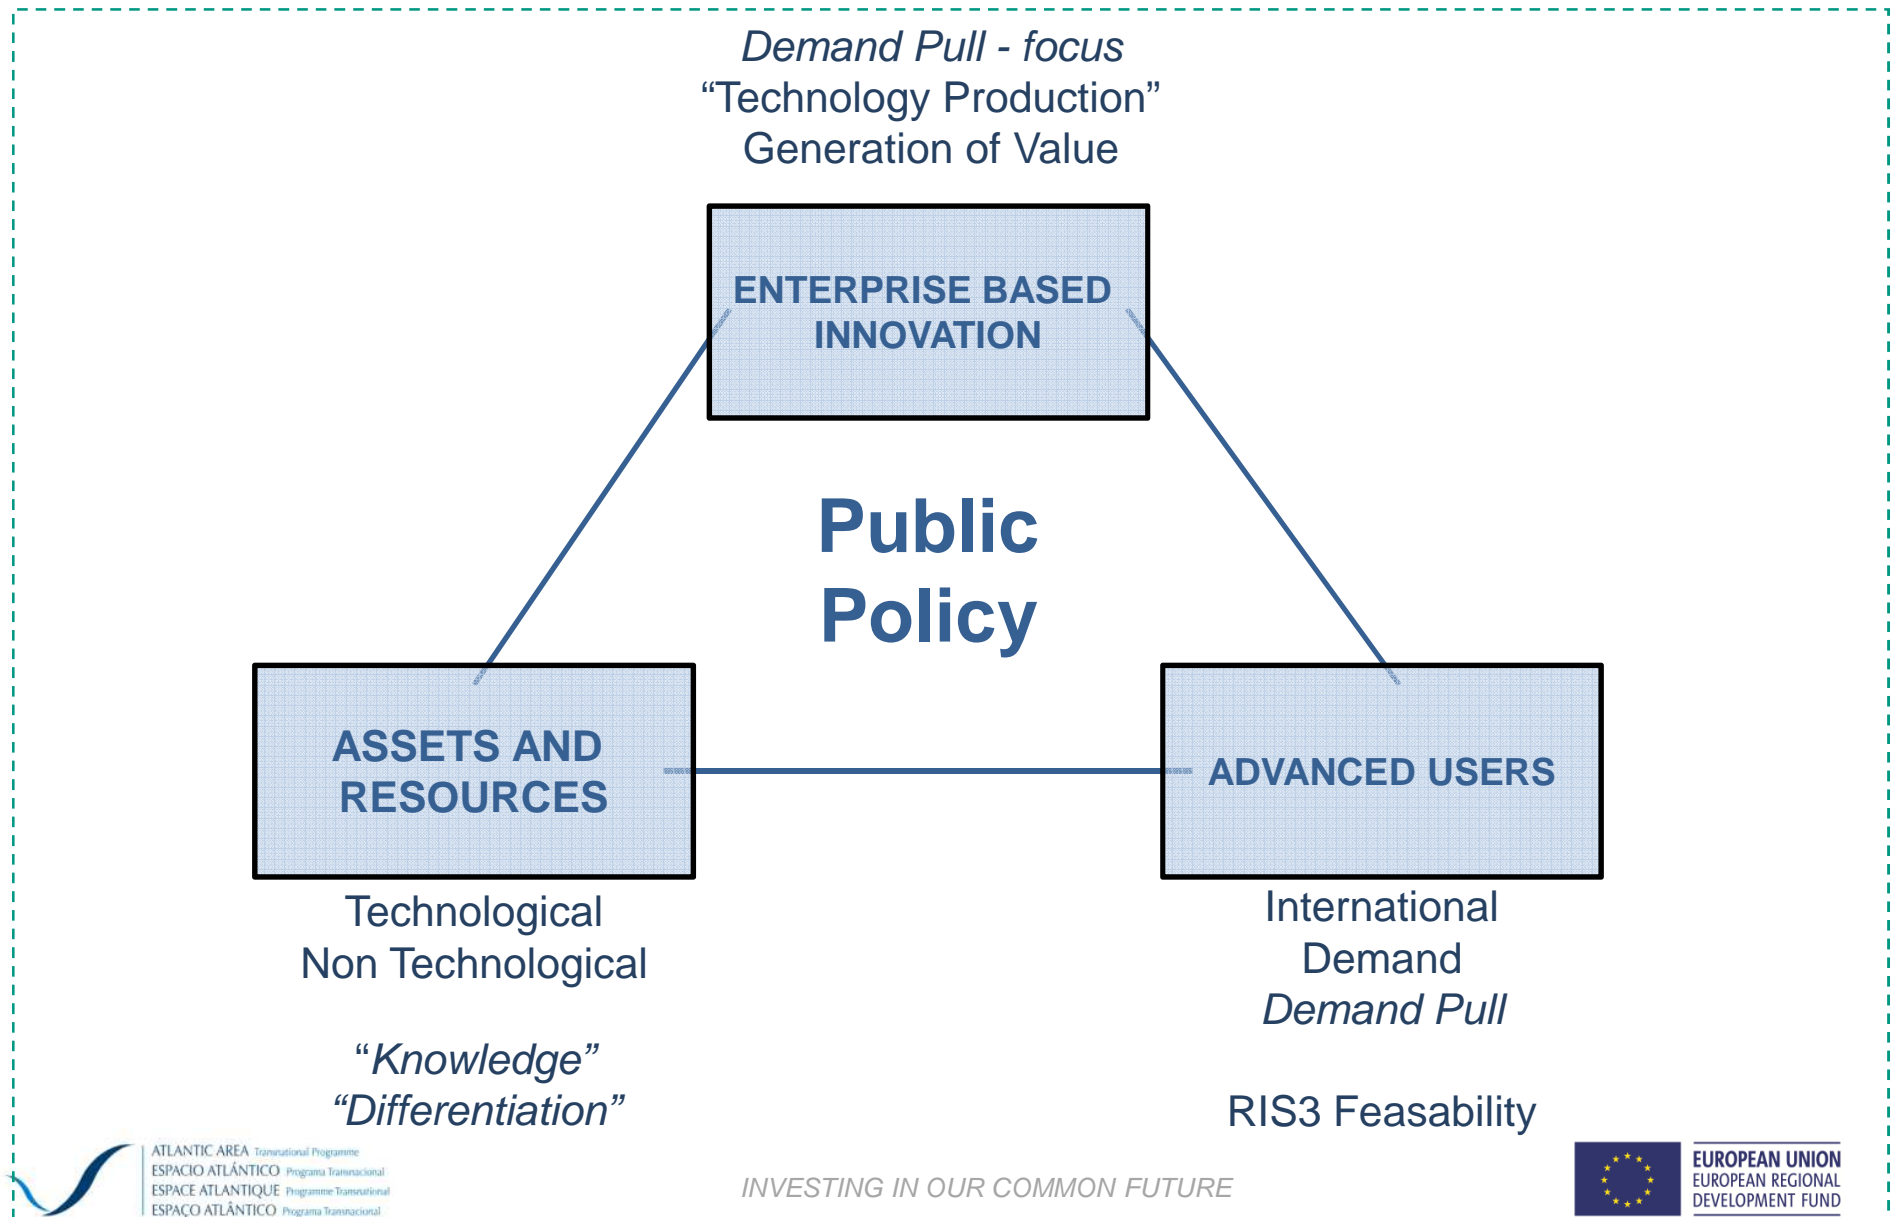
*Demand Pull - focus*
“Technology Production”
Generation of Value

ENTERPRISE BASED INNOVATION

Public Policy

ASSETS AND RESOURCES

ADVANCED USERS

Technological
Non Technological

*“Knowledge”*
*“Differentiation”*

International
Demand
*Demand Pull*

RIS3 Feasability

ATLANTIC AREA Transnational Programme
ESPACIO ATLÁNTICO Programa Transnacional
ESPACE ATLANTIQUE Programme Transnational
ESPAÇO ATLÂNTICO Programa Transnacional

INVESTING IN OUR COMMON FUTURE

EUROPEAN UNION
EUROPEAN REGIONAL DEVELOPMENT FUND